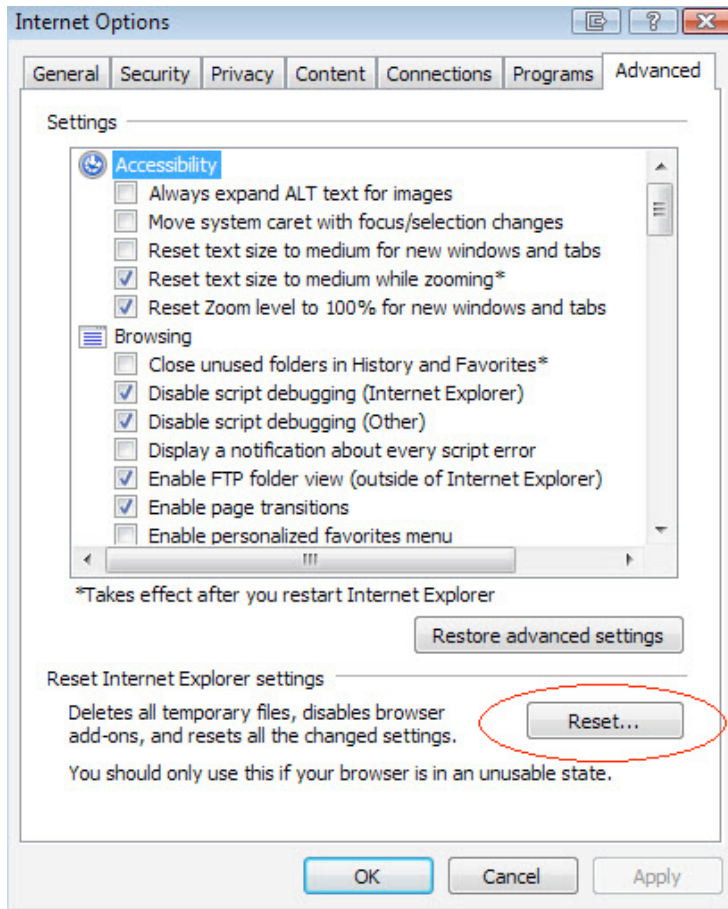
Internet Options

General | Security | Privacy | Content | Connections | Programs | Advanced

Settings

Accessibility
Always expand ALT text for images
Move system caret with focus/selection changes
Reset text size to medium for new windows and tabs
Reset text size to medium while zooming*
Reset Zoom level to 100% for new windows and tabs
Browsing
Close unused folders in History and Favorites*
Disable script debugging (Internet Explorer)
Disable script debugging (Other)
Display a notification about every script error
Enable FTP folder view (outside of Internet Explorer)
Enable page transitions
Enable personalized favorites menu

*Takes effect after you restart Internet Explorer

Restore advanced settings

Reset Internet Explorer settings

Deletes all temporary files, disables browser add-ons, and resets all the changed settings.

Reset...

You should only use this if your browser is in an unusable state.

OK | Cancel | Apply